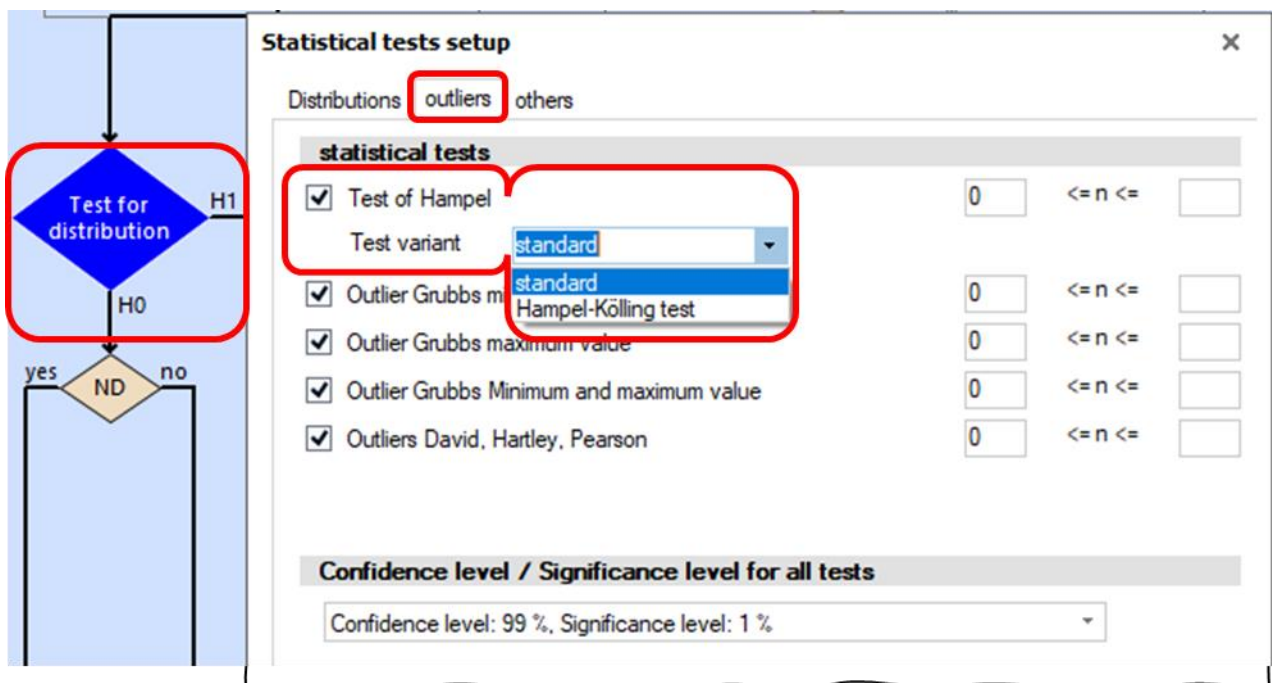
Test for distribution
H1
H0
yes
ND
no

Statistical tests setup
×
Distributions outliers others

statistical tests
Test of Hampel
Test variant
standard
standard
Hampel-Kölling test
0 <= n <=
Outlier Grubbs m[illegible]
0 <= n <=
Outlier Grubbs maximum value
0 <= n <=
Outlier Grubbs Minimum and maximum value
0 <= n <=
Outliers David, Hartley, Pearson
0 <= n <=

Confidence level / Significance level for all tests
Confidence level: 99 %, Significance level: 1 %